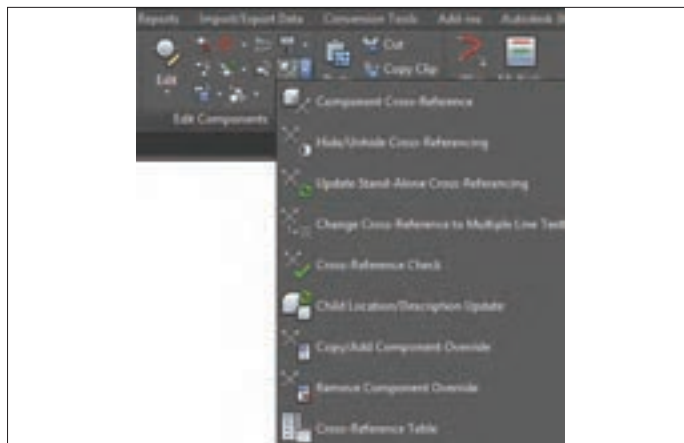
Reports Import/Export Data Conversion Tools Add-ins Autodesk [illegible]

Edit

Cut

Copy Clip

Edit Components

Component Cross-Reference

Hide/Unhide Cross-Referencing

Update Stand-Alone Cross-Referencing

Change Cross-Reference to Multiple Line Text

Cross-Reference Check

Child Location/Description Update

Copy/Add Component Override

Remove Component Override

Cross-Reference Table